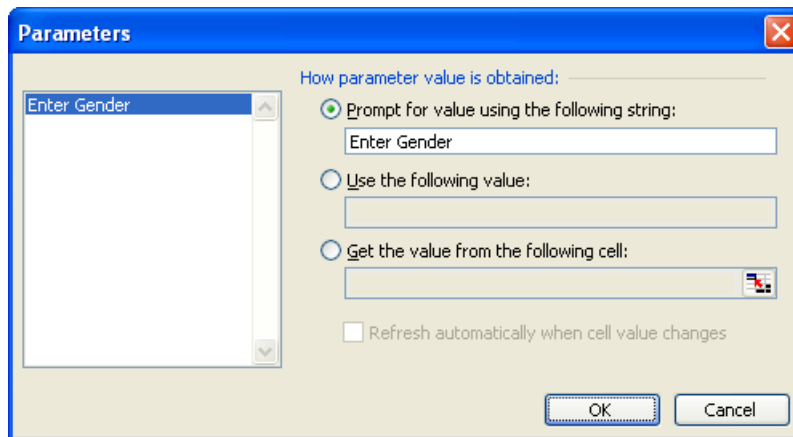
Parameters

Enter Gender

How parameter value is obtained:

Prompt for value using the following string:

Enter Gender

Use the following value:

Get the value from the following cell:

Refresh automatically when cell value changes

OK

Cancel